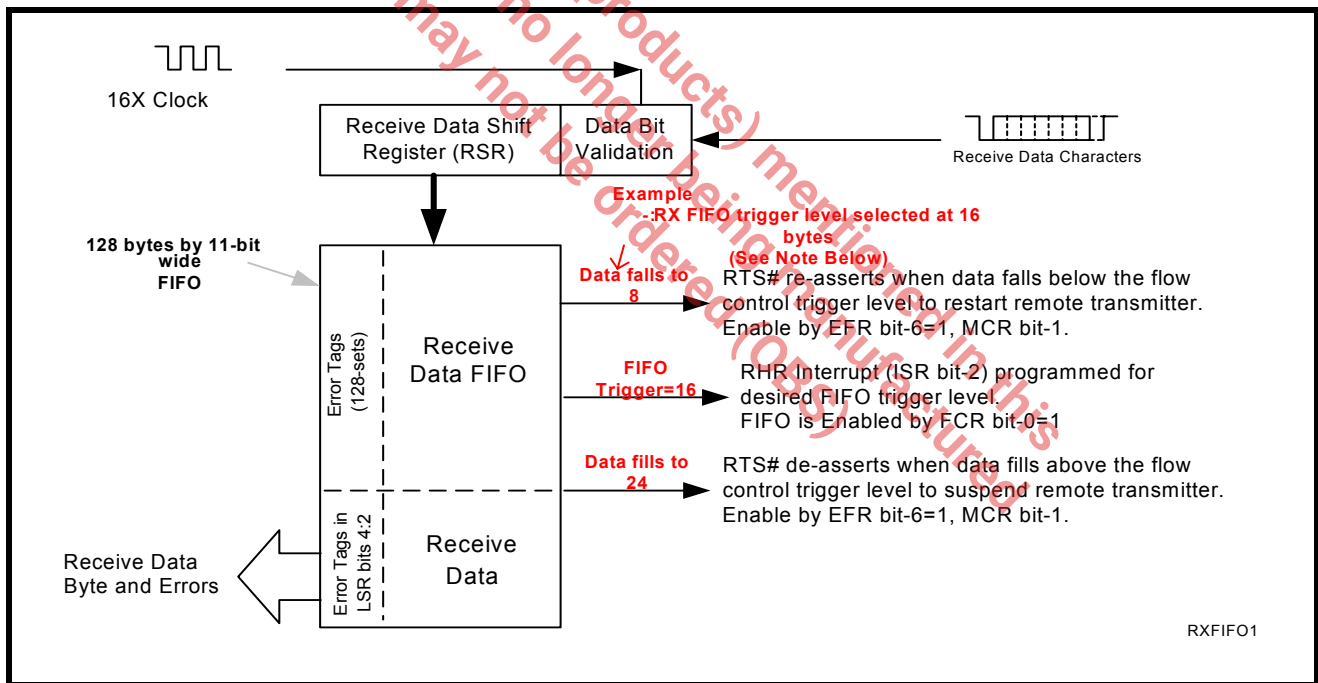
16X Clock

Receive Data Shift Register (RSR)

Data Bit Validation

Receive Data Characters

Example
-:RX FIFO trigger level selected at 16 bytes
(See Note Below)

128 bytes by 11-bit wide FIFO

Data falls to 8

RTS# re-asserts when data falls below the flow control trigger level to restart remote transmitter. Enable by EFR bit-6=1, MCR bit-1.

Error Tags (128-sets)

Receive Data FIFO

FIFO Trigger=16

RHR Interrupt (ISR bit-2) programmed for desired FIFO trigger level.
FIFO is Enabled by FCR bit-0=1

Data fills to 24

RTS# de-asserts when data fills above the flow control trigger level to suspend remote transmitter. Enable by EFR bit-6=1, MCR bit-1.

Receive Data Byte and Errors

Error Tags in LSR bits 4:2

Receive Data

RXFIFO1

(no products) mentioned in this may not be ordered (OBS) no longer being manufactured